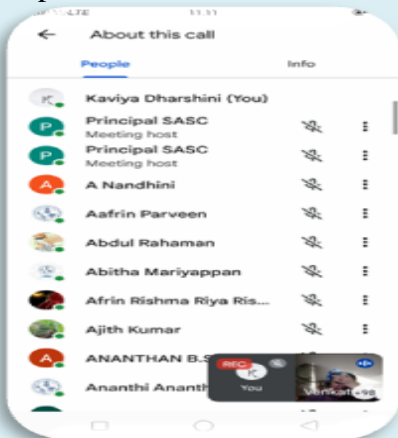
About this call

People

Info

K Kaviya Dharshini (You)

P Principal SASC
Meeting host

P Principal SASC
Meeting host

A A Nandhini

Aafrin Parveen

Abdul Rahaman

Abitha Mariyappan

Afrin Rishma Riya Ris...

Ajith Kumar

A ANANTHAN B.S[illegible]

Ananthi Ananth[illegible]

REC

K

You

Venkat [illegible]